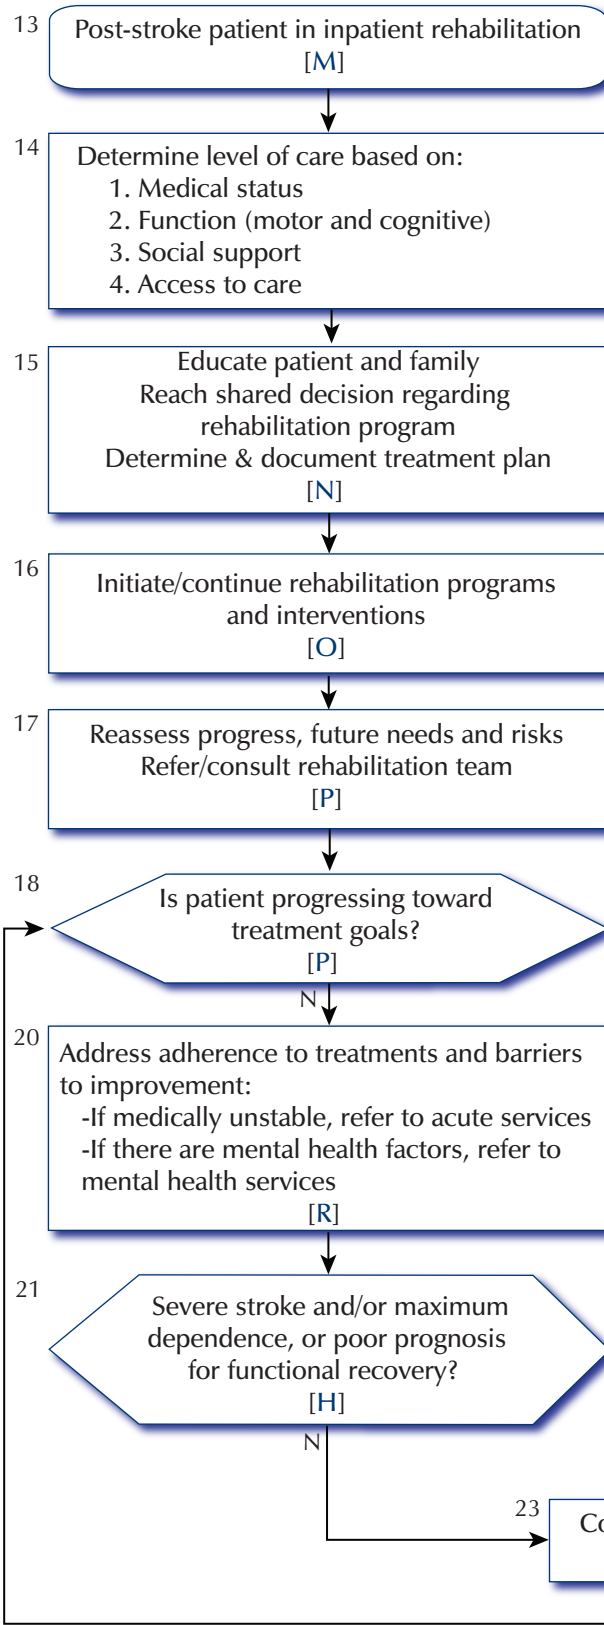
13
Post-stroke patient in inpatient rehabilitation
[M]

14
Determine level of care based on:
1. Medical status
2. Function (motor and cognitive)
3. Social support
4. Access to care

15
Educate patient and family
Reach shared decision regarding rehabilitation program
Determine & document treatment plan
[N]

16
Initiate/continue rehabilitation programs and interventions
[O]

17
Reassess progress, future needs and risks
Refer/consult rehabilitation team
[P]

18
Is patient progressing toward treatment goals?
[P]

N

20
Address adherence to treatments and barriers to improvement:
-If medically unstable, refer to acute services
-If there are mental health factors, refer to mental health services
[R]

21
Severe stroke and/or maximum dependence, or poor prognosis for functional recovery?
[H]

N

23
Co